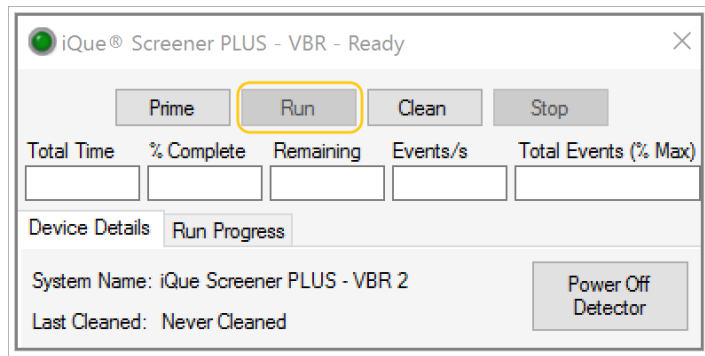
iQue® Screener PLUS - VBR - Ready

Prime Run Clean Stop

Total Time % Complete Remaining Events/s Total Events (% Max)

Device Details Run Progress

System Name: iQue Screener PLUS - VBR 2

Last Cleaned: Never Cleaned

Power Off Detector